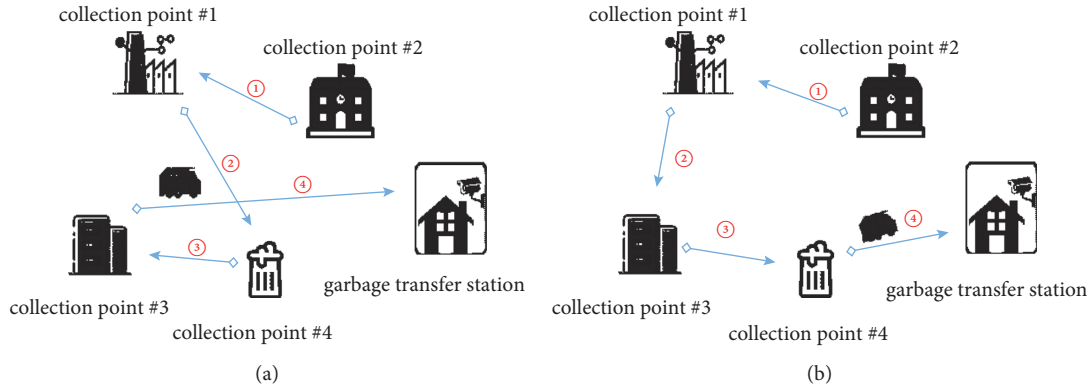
collection point #1

collection point #2

①

②

④

③

collection point #3

collection point #4

garbage transfer station

(a)

collection point #1

collection point #2

①

②

③

④

collection point #3

collection point #4

garbage transfer station

(b)